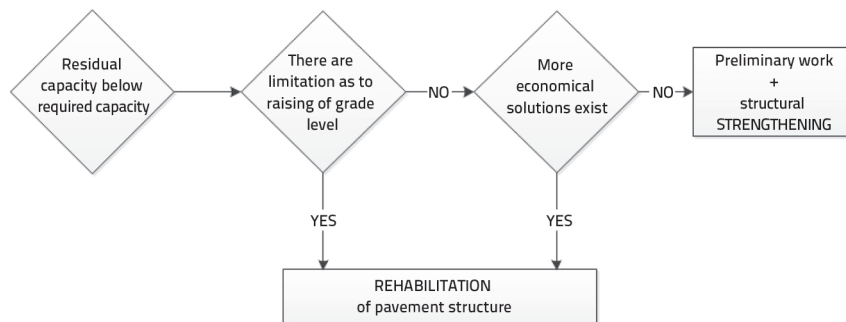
Residual capacity below required capacity

There are limitation as to raising of grade level

NO

More economical solutions exist

NO

Preliminary work + structural STRENGTHENING

YES

YES

REHABILITATION of pavement structure